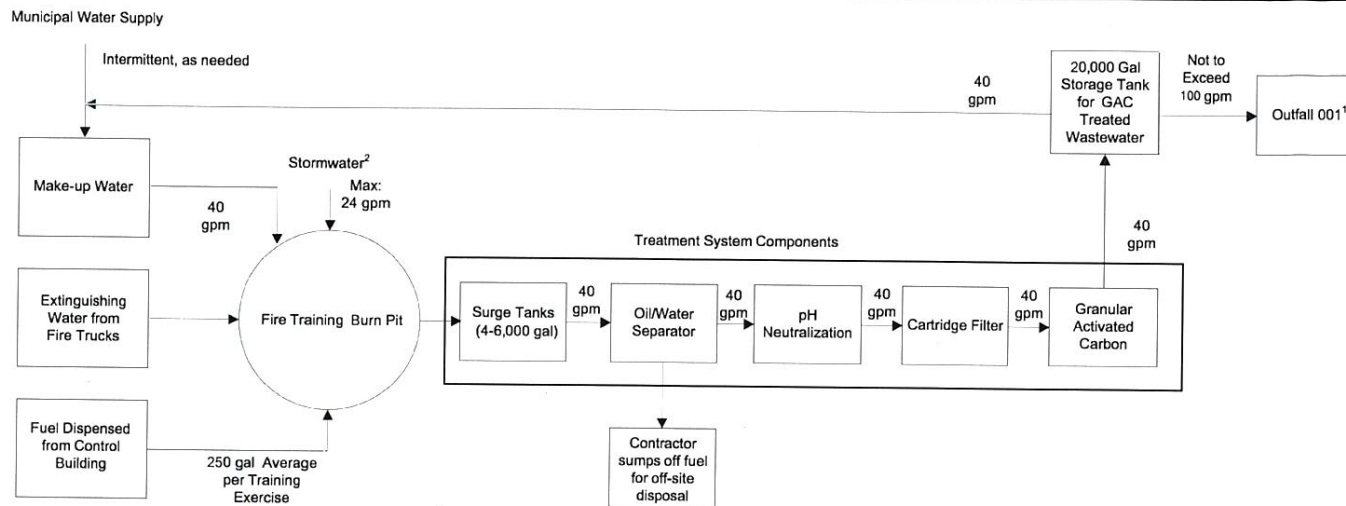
Municipal Water Supply

Intermittent, as needed

40 gpm

20,000 Gal Storage Tank for GAC Treated Wastewater

Not to Exceed 100 gpm

Outfall 001$^1$

Make-up Water

40 gpm

Stormwater$^2$

Max: 24 gpm

Treatment System Components

40 gpm

Extinguishing Water from Fire Trucks

Fire Training Burn Pit

Surge Tanks (4-6,000 gal)

40 gpm

Oil/Water Separator

40 gpm

pH Neutralization

40 gpm

Cartridge Filter

40 gpm

Granular Activated Carbon

Fuel Dispensed from Control Building

250 gal Average per Training Exercise

Contractor sumps off fuel for off-site disposal